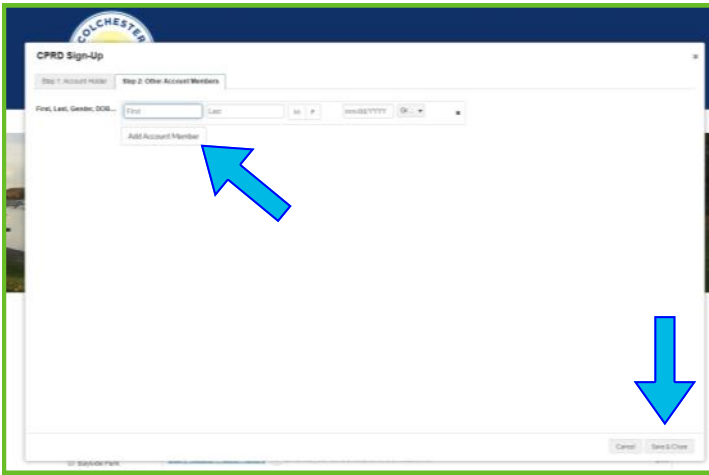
COLCHESTER

CPRD Sign-Up

×

Step 1: Account Holder

Step 2: Other Account Members

First, Last, Gender, DOB...

First

Last

M

F

mm/dd/YYYY

Gr...

×

Add Account Member

Cancel

Save & Close

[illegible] Park